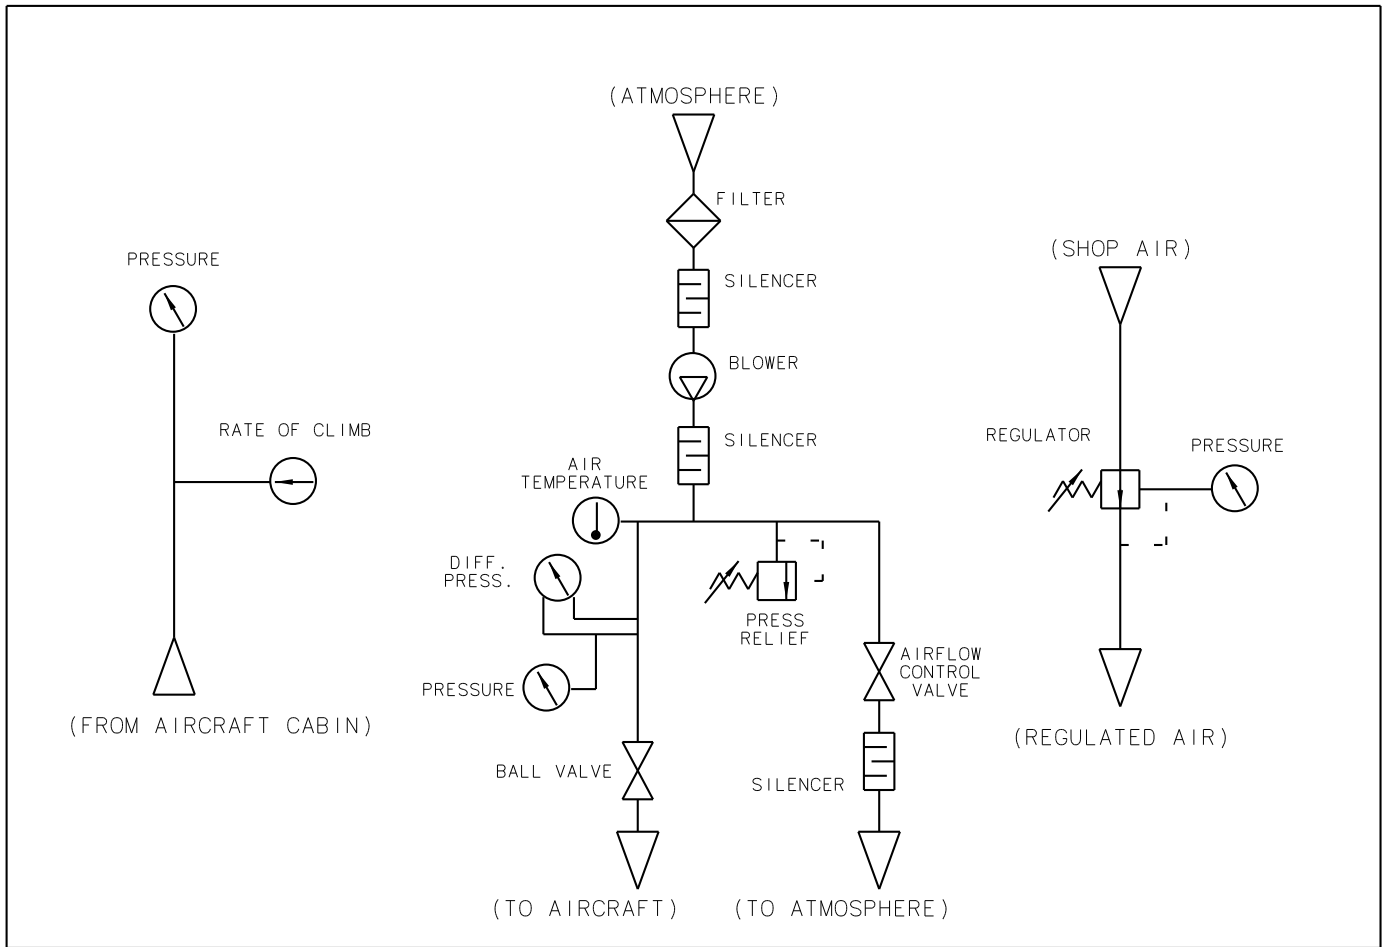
(ATMOSPHERE)

FILTER

SILENCER

BLOWER

SILENCER

AIR TEMPERATURE

DIFF. PRESS.

PRESSURE

BALL VALVE

(TO AIRCRAFT)

PRESS RELIEF

AIRFLOW CONTROL VALVE

SILENCER

(TO ATMOSPHERE)

PRESSURE

RATE OF CLIMB

(FROM AIRCRAFT CABIN)

(SHOP AIR)

REGULATOR

PRESSURE

(REGULATED AIR)